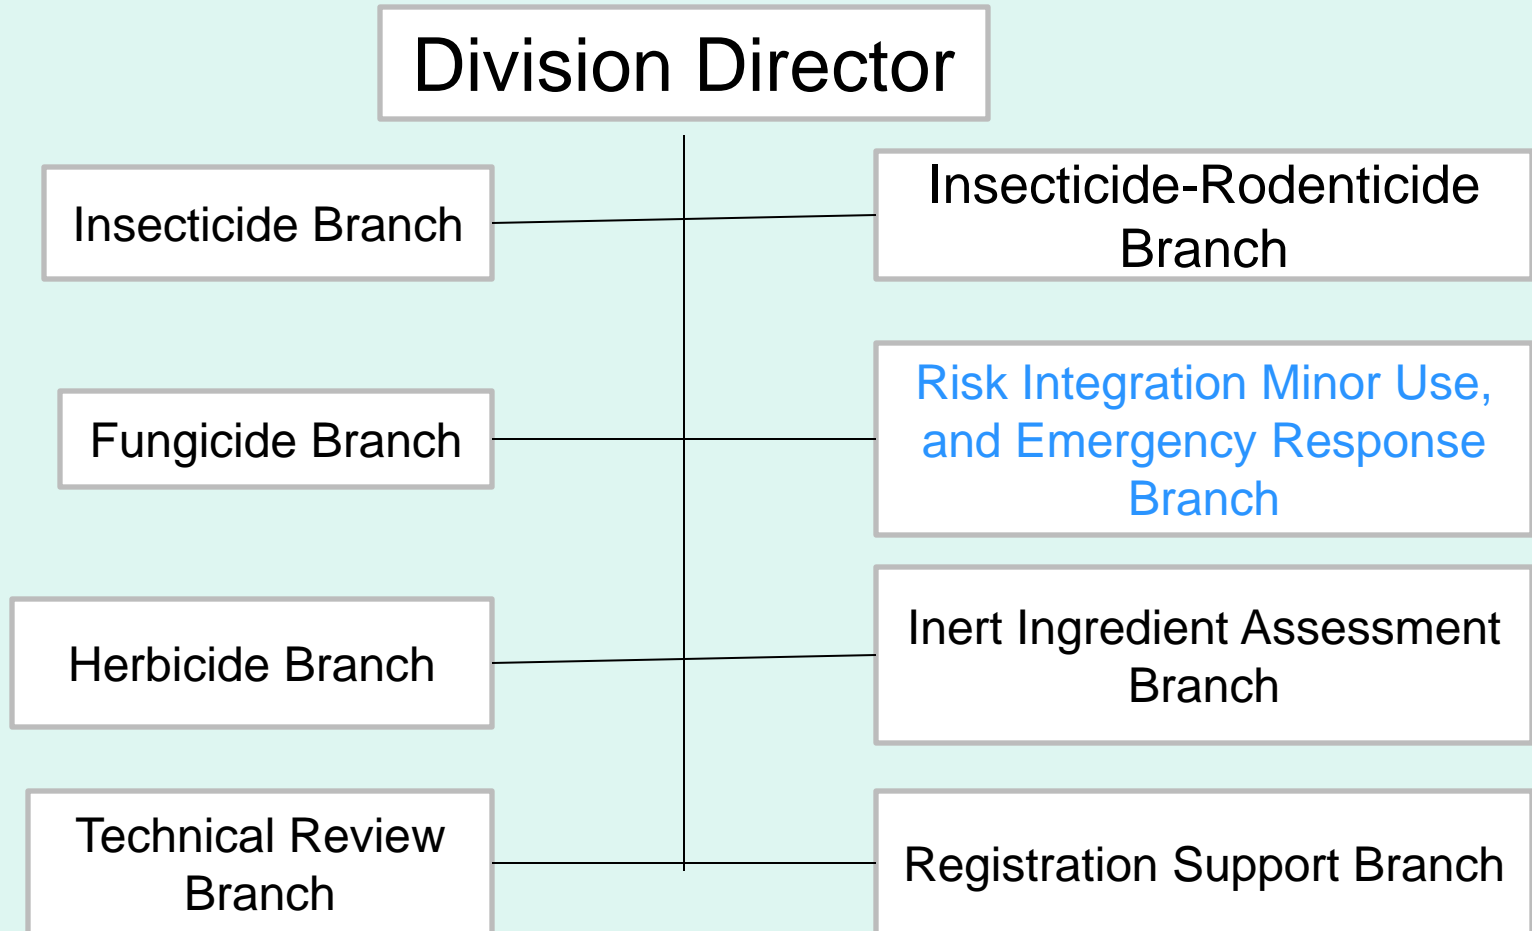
Division Director

Insecticide Branch

Insecticide-Rodenticide Branch

Fungicide Branch

Risk Integration Minor Use, and Emergency Response Branch

Herbicide Branch

Inert Ingredient Assessment Branch

Technical Review Branch

Registration Support Branch